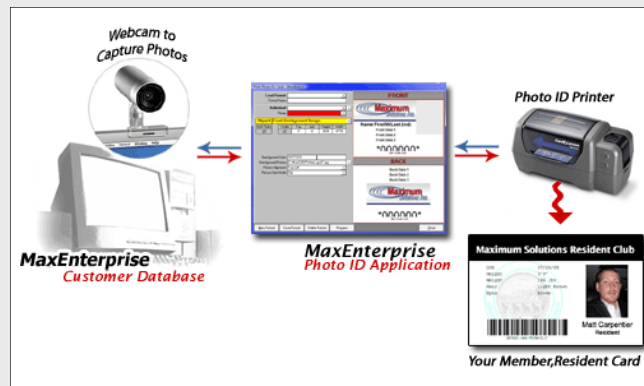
Webcam to Capture Photos

Photo ID Printer

FRONT

Maximum Solutions Inc.

*000000*

BACK

Maximum Solutions Inc.

*000000*

MaxEnterprise
Customer Database

MaxEnterprise
Photo ID Application

Maximum Solutions Resident Club

Matt Carpenter
Resident

Your Member,Resident Card